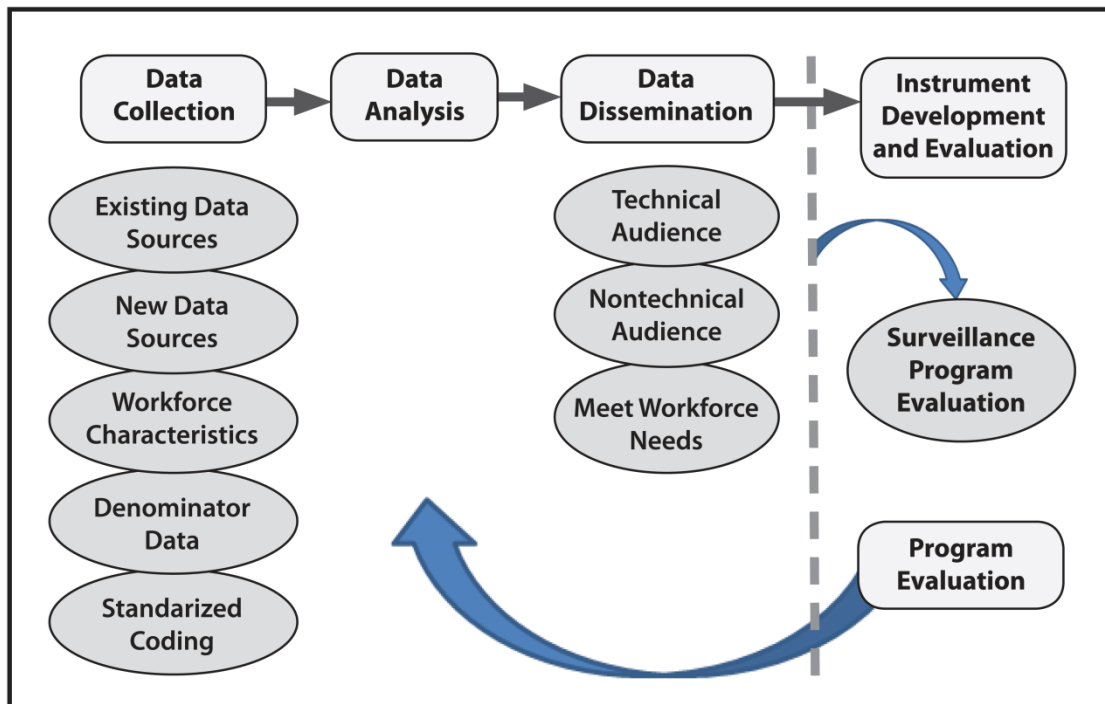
Data Collection

Data Analysis

Data Dissemination

Instrument Development and Evaluation

Existing Data Sources

New Data Sources

Workforce Characteristics

Denominator Data

Standarized Coding

Technical Audience

Nontechnical Audience

Meet Workforce Needs

Surveillance Program Evaluation

Program Evaluation